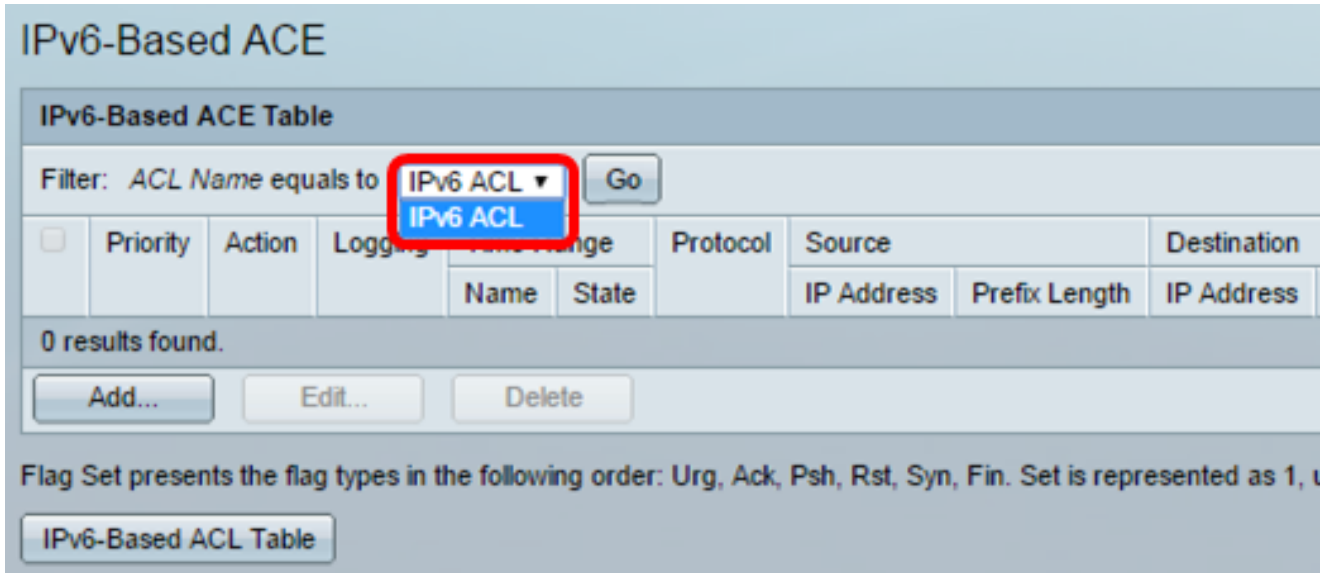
IPv6-Based ACE

IPv6-Based ACE Table

Filter: *ACL Name* equals to IPv6 ACL ▾ Go

IPv6 ACL

| | Priority | Action | Logging | Time Range | | Protocol | Source | | Destination |
|---|---|---|---|---|---|---|---|---|---|
| | | | | Name | State | | IP Address | Prefix Length | IP Address |
| 0 results found. | | | | | | | | | |

Add... Edit... Delete

Flag Set presents the flag types in the following order: Urg, Ack, Psh, Rst, Syn, Fin. Set is represented as 1, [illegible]

IPv6-Based ACL Table